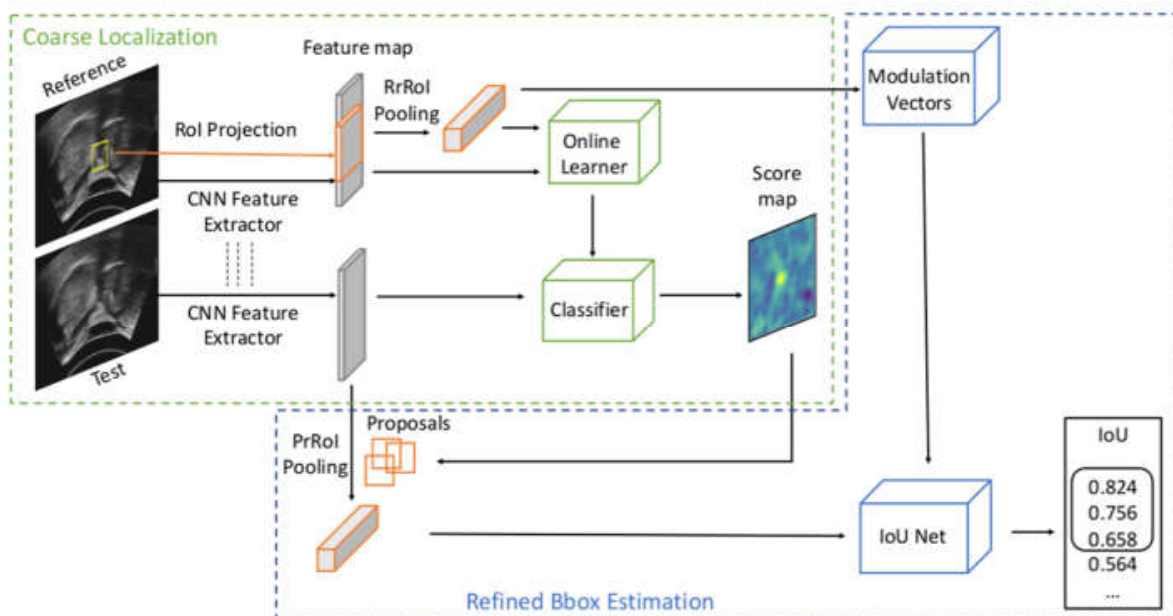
Coarse Localization

Reference

Feature map

RrRoI Pooling

RoI Projection

Online Learner

Modulation Vectors

Score map

CNN Feature Extractor

CNN Feature Extractor

Classifier

Test

Proposals

PrRoI Pooling

IoU

0.824
0.756
0.658
0.564
...

IoU Net

Refined Bbox Estimation